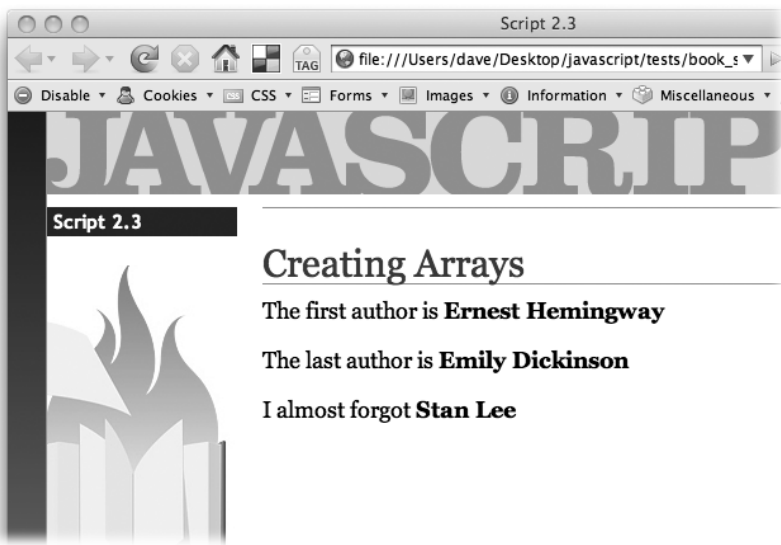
Script 2.3

TAG

file:///Users/dave/Desktop/javascript/tests/book_s

Disable ▾ Cookies ▾ CSS ▾ Forms ▾ Images ▾ Information ▾ Miscellaneous ▾

JAVASCRIP

Script 2.3

Creating Arrays

The first author is **Ernest Hemingway**

The last author is **Emily Dickinson**

I almost forgot **Stan Lee**